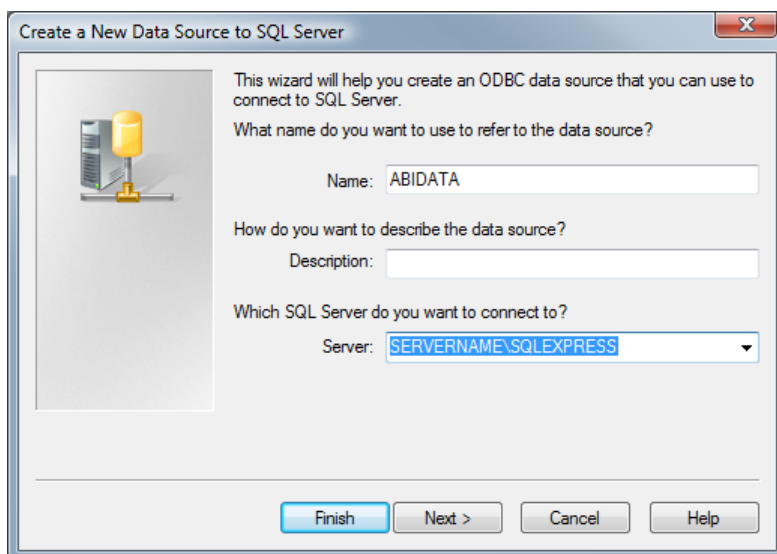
Create a New Data Source to SQL Server

This wizard will help you create an ODBC data source that you can use to connect to SQL Server.

What name do you want to use to refer to the data source?

Name: ABIDATA

How do you want to describe the data source?

Description:

Which SQL Server do you want to connect to?

Server: SERVERNAME\SQLEXPRESS

Finish

Next >

Cancel

Help